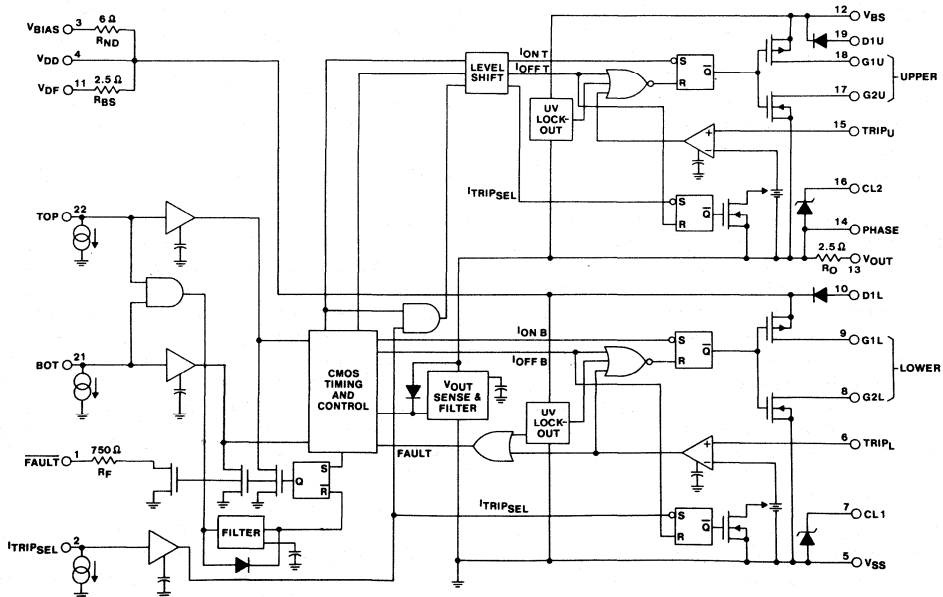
$V_{BIAS}$ 3
6 Ω
$R_{ND}$
$V_{DD}$ 4
$V_{DF}$ 11
2.5 Ω
$R_{BS}$
LEVEL SHIFT
$I_{ON\ T}$
$I_{OFF\ T}$
S
$\overline{Q}$
R
UV LOCK-OUT
12 $V_{BS}$
19 D1U
18 G1U
17 G2U
UPPER
15 $TRIP_U$
$I_{TRIPSEL}$
S
$\overline{Q}$
R
16 CL2
14 PHASE
2.5 Ω
$R_O$ 13
$V_{OUT}$
TOP 22
10 D1L
$I_{ON\ B}$
S
$\overline{Q}$
R
9 G1L
BOT 21
CMOS TIMING AND CONTROL
$I_{OFF\ B}$
$V_{OUT}$ SENSE & FILTER
LOWER
8 G2L
UV LOCK-OUT
FAULT
6 $TRIP_L$
$\overline{FAULT}$ 1
750 Ω
$R_F$
Q
S
R
$I_{TRIPSEL}$
S
$\overline{Q}$
R
7 CL1
FILTER
$I_{TRIPSEL}$ 2
5 $V_{SS}$